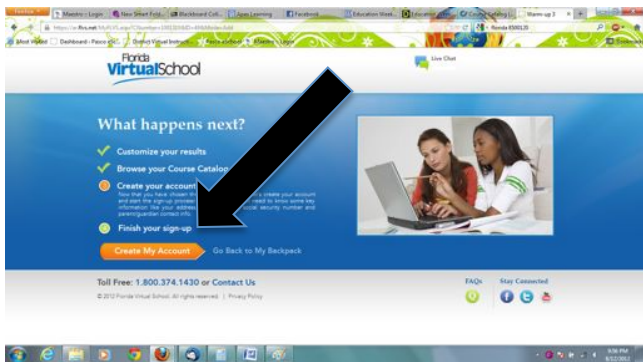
Maestro :: Login | New Smart Foot... | Blackboard Coll... | Apex Learning | Facebook | Education Week... | Education | Course Catalog | Warm-up 3

https://vr.flvs.net

Most Visited | Dashboard - Pasco eS... | District Virtual Instruct... | Pasco eSchool | Atlantis - Login

Florida VirtualSchool

Live Chat

What happens next?

Customize your results

Browse your Course Catalog

Create your account
Now that you have chosen th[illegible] create your account and start the sign-up process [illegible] need to know some key information like your address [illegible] social security number and parent/guardian contact info.

Finish your sign-up

Create My Account

Go Back to My Backpack

Toll Free: 1.800.374.1430 or Contact Us

© 2012 Florida Virtual School. All rights reserved. | Privacy Policy

FAQs

Stay Connected

9:56 PM
8/21/2012